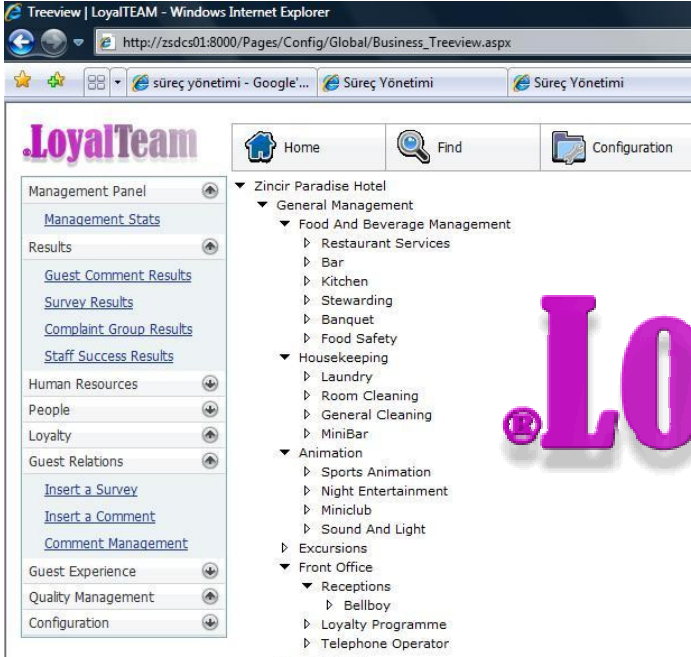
Treeview | LoyalTEAM - Windows Internet Explorer

http://zsdcs01:8000/Pages/Config/Global/Business_Treeview.aspx

süreç yönetimi - Google'... Süreç Yönetimi Süreç Yönetimi

.LoyalTeam

Home Find Configuration

Management Panel
Management Stats
Results
Guest Comment Results
Survey Results
Complaint Group Results
Staff Success Results
Human Resources
People
Loyalty
Guest Relations
Insert a Survey
Insert a Comment
Comment Management
Guest Experience
Quality Management
Configuration

Zincir Paradise Hotel
General Management
Food And Beverage Management
Restaurant Services
Bar
Kitchen
Stewarding
Banquet
Food Safety
Housekeeping
Laundry
Room Cleaning
General Cleaning
MiniBar
Animation
Sports Animation
Night Entertainment
Miniclub
Sound And Light
Excursions
Front Office
Receptions
Bellboy
Loyalty Programme
Telephone Operator

.LO